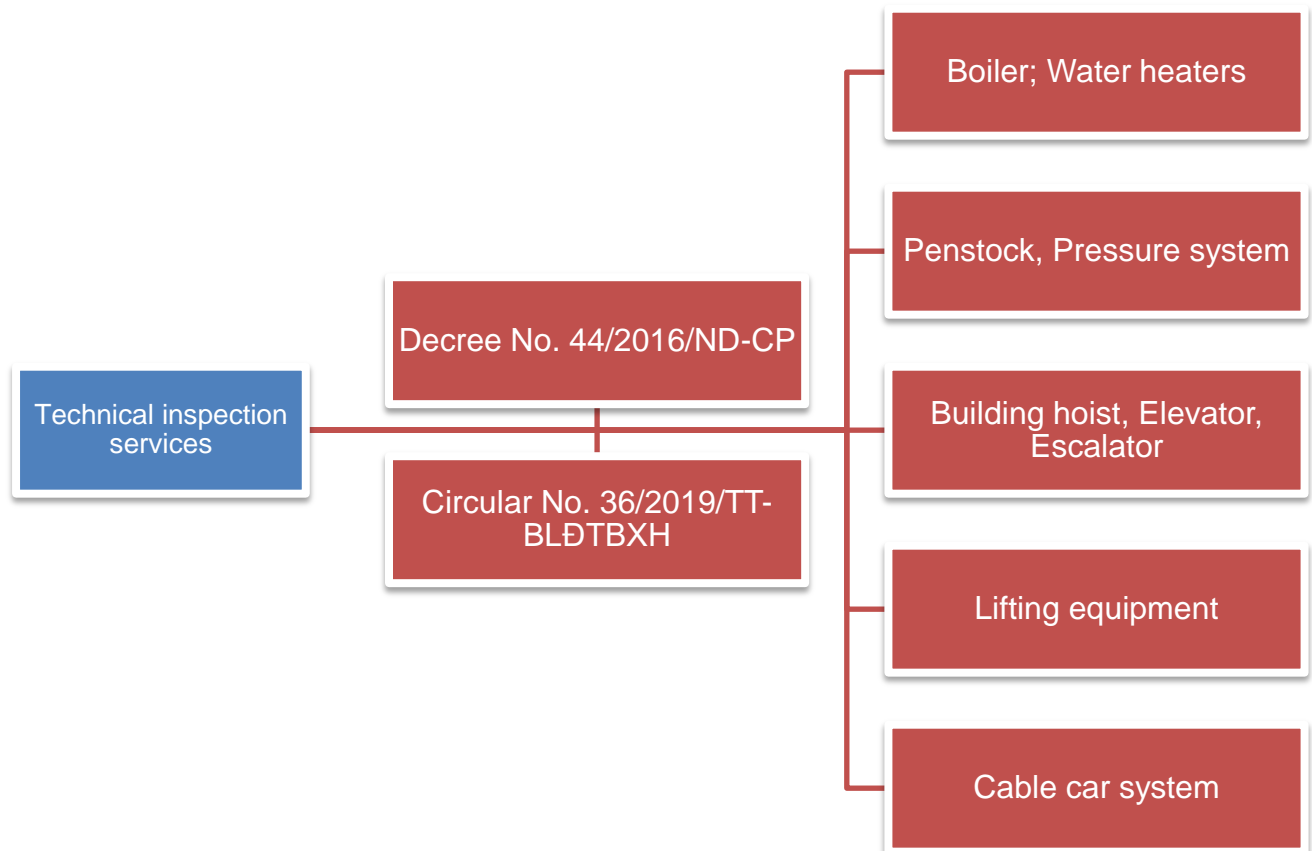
Technical inspection services

Decree No. 44/2016/ND-CP

Circular No. 36/2019/TT-BLĐTBXH

Boiler; Water heaters

Penstock, Pressure system

Building hoist, Elevator, Escalator

Lifting equipment

Cable car system